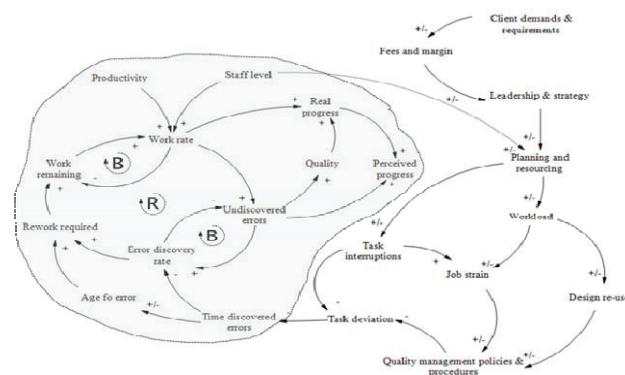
Client demands & requirements

+/-

Fees and margin

+/-

Leadership & strategy

+/-

Productivity

Staff level

Real progress

Work rate

+

+

+

+

+

Work remaining

B

-

Quality

Perceived progress

+

+

+/-

Planning and resourcing

R

+

Undiscovered errors

+

+

+/-

Workload

Rework required

+

Error discovery rate

B

-

Task interruptions

+

Job strain

+/-

+/-

-

+

Age fo error

+/-

Time discovered errors

Task deviation

-

Design re-use

+/-

Quality management policies & procedures

+/-